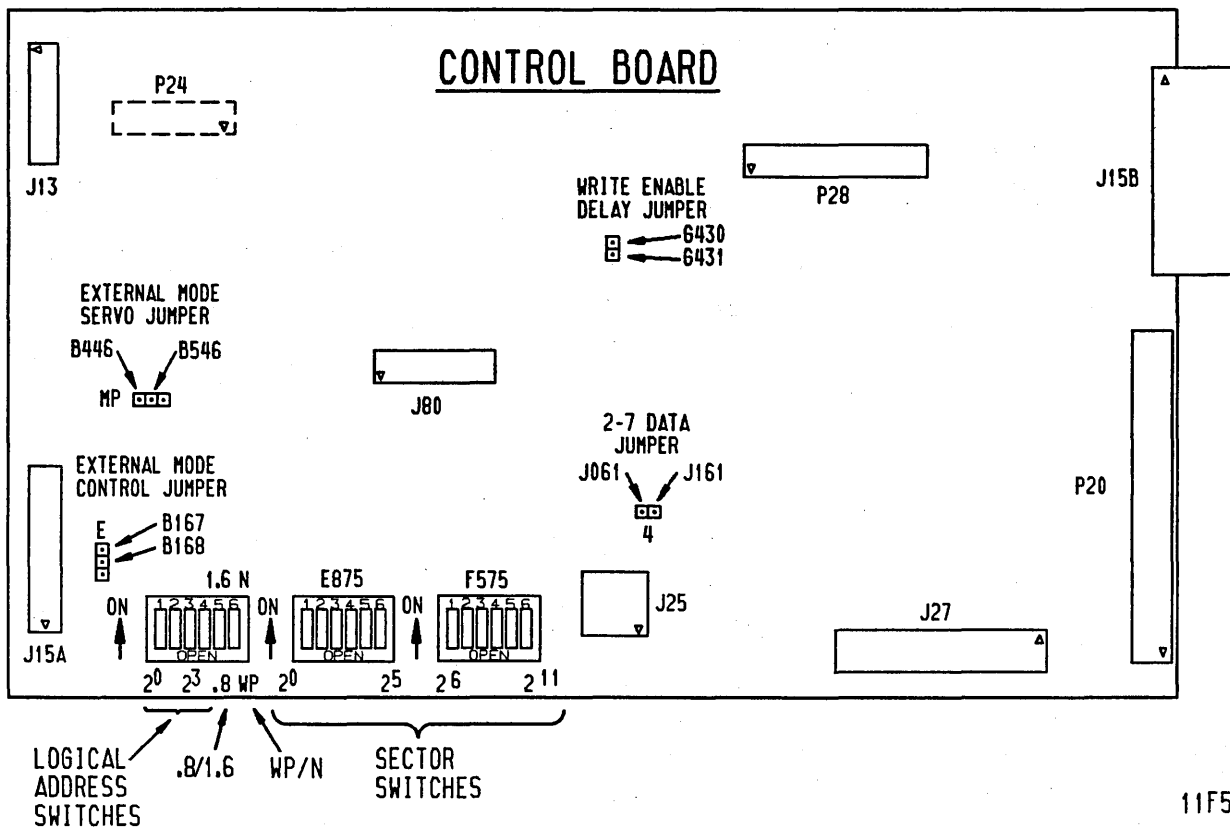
CONTROL BOARD

P24

J13

P28

J15B

WRITE ENABLE DELAY JUMPER

6430

6431

EXTERNAL MODE SERVO JUMPER

B446

B546

MP

J80

2-7 DATA JUMPER

J061

J161

4

P20

EXTERNAL MODE CONTROL JUMPER

E

B167

B168

1.6 N

E875

F575

ON

123456

OPEN

ON

123456

OPEN

ON

123456

OPEN

J25

J27

J15A

$2^0$ $2^3$ .8 WP $2^0$ $2^5$ $2^6$ $2^{11}$

LOGICAL ADDRESS SWITCHES

.8/1.6

WP/N

SECTOR SWITCHES

11F5